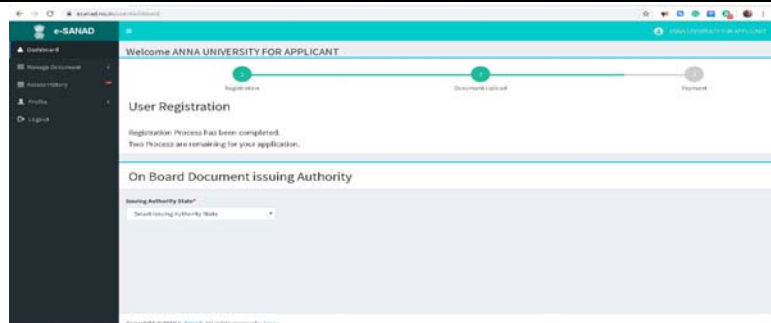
e-SANAD

Dashboard

Manage Document

Access History

Profile

Logout

Welcome ANNA UNIVERSITY FOR APPLICANT

ANNA UNIVERSITY FOR APPLICANT

1 Registration

2 Document Upload

3 Payment

User Registration

Registration Process has been completed.
Two Process are remaining for your application.

On Board Document issuing Authority

Issuing Authority State*

Select Issuing Authority State

Copyright © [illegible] All rights reserved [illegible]